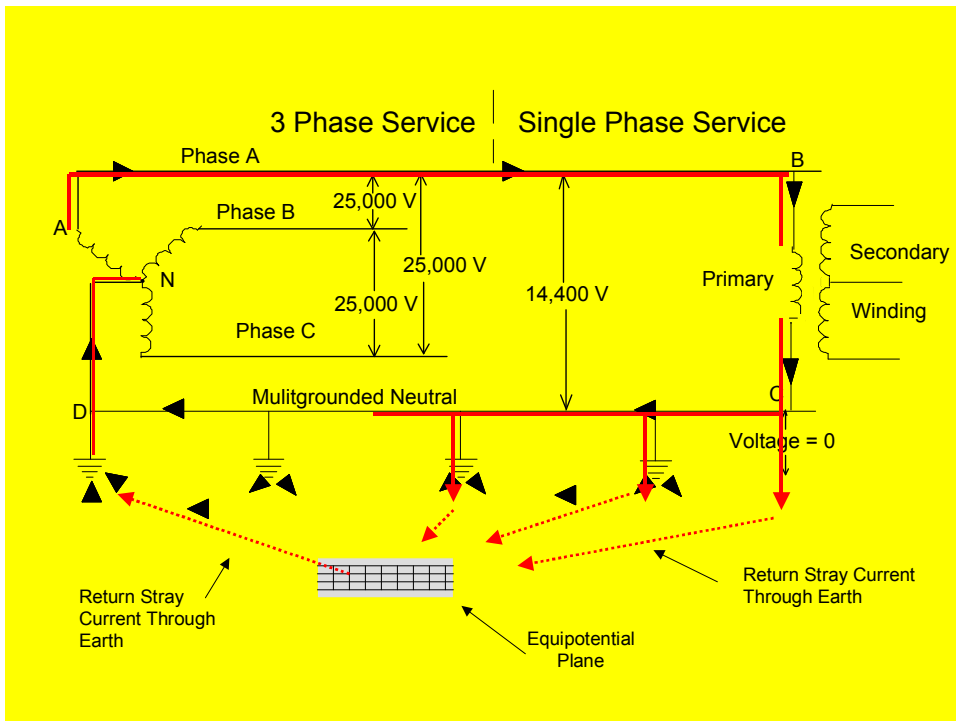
3 Phase Service

Single Phase Service

Phase A

B

A

25,000 V

Phase B

25,000 V

N

25,000 V

14,400 V

Primary

Secondary

Winding

Phase C

D

Mulitgrounded Neutral

C

Voltage = 0

Return Stray Current Through Earth

Return Stray Current Through Earth

Equipotential Plane